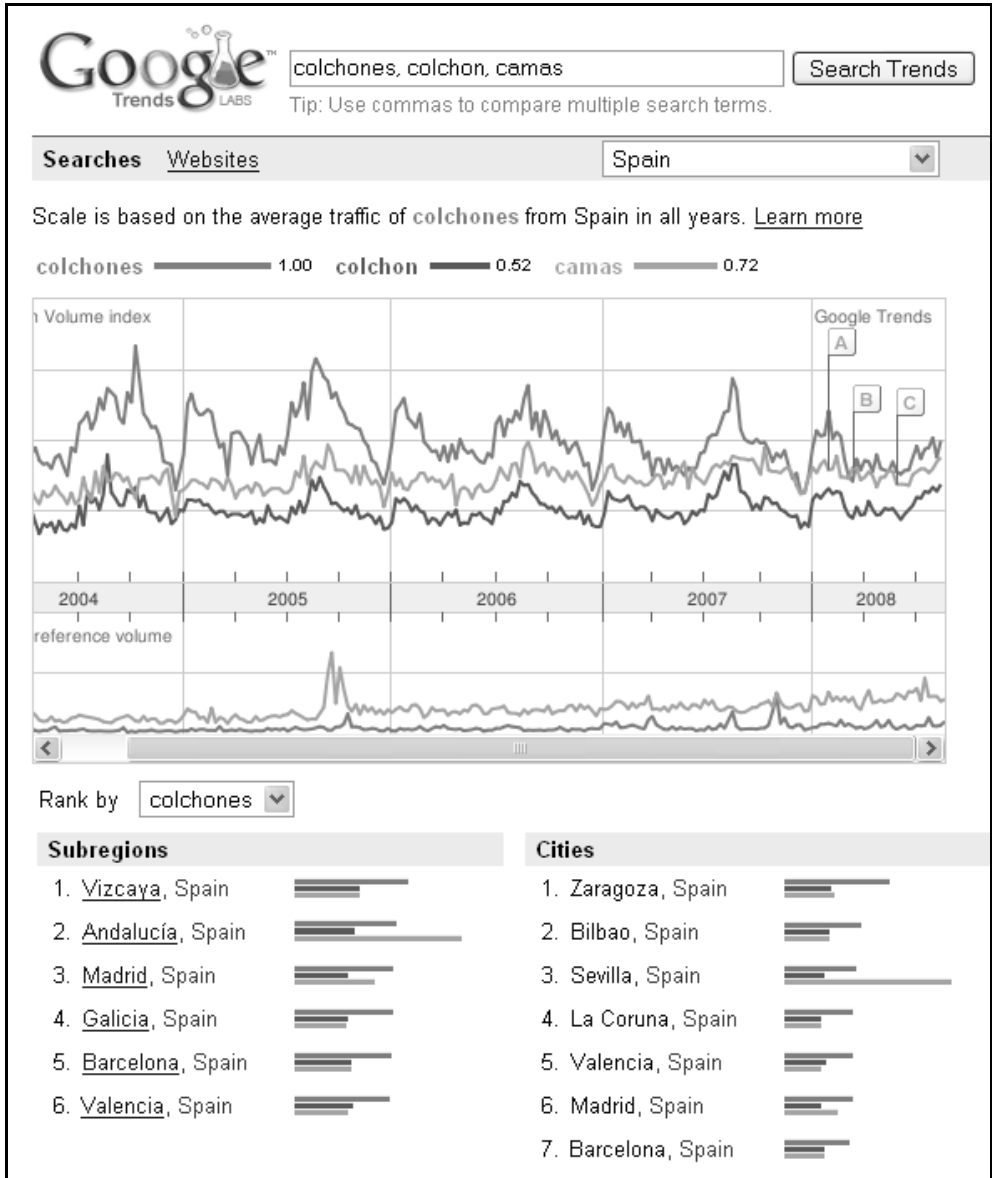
Google Trends LABS

colchones, colchon, camas

Search Trends

Tip: Use commas to compare multiple search terms.

Searches Websites

Spain

Scale is based on the average traffic of colchones from Spain in all years. Learn more

colchones 1.00 colchon 0.52 camas 0.72

Volume index

Google Trends

A

B

C

2004 2005 2006 2007 2008

reference volume

Rank by colchones

Subregions

1. Vizcaya, Spain
2. Andalucía, Spain
3. Madrid, Spain
4. Galicia, Spain
5. Barcelona, Spain
6. Valencia, Spain

Cities

1. Zaragoza, Spain
2. Bilbao, Spain
3. Sevilla, Spain
4. La Coruna, Spain
5. Valencia, Spain
6. Madrid, Spain
7. Barcelona, Spain